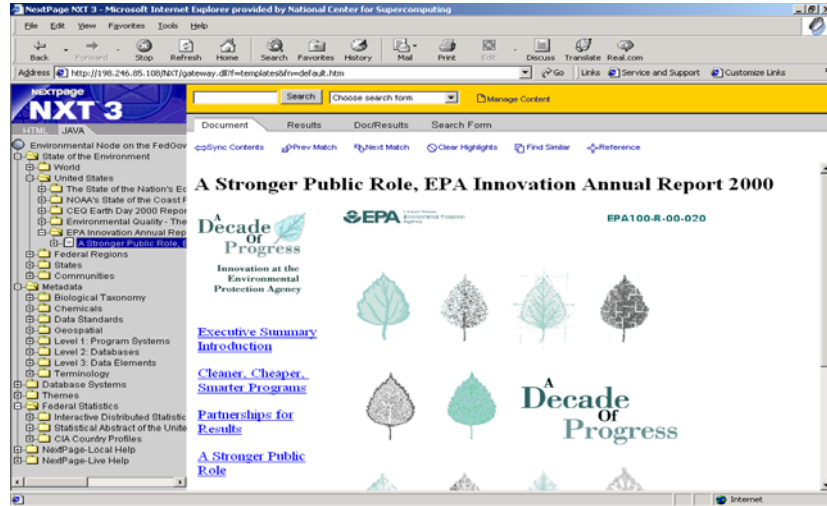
NextPage NXT 3 - Microsoft Internet Explorer provided by National Center for Supercomputing

File Edit View Favorites Tools Help

Back Forward Stop Refresh Home Search Favorites History Mail Print Edit Discuss Translate Real.com

Address http://198.246.85.108/NXT/gateway.dll?f=templates&fn=default.htm Go Links Service and Support Customize Links

NEXTPAGE NXT 3

HTML JAVA

Search Choose search form Manage Content

Document Results Doc/Results Search Form

Sync Contents Prev Match Next Match Clear Highlights Find Similar Reference

Environmental Node on the FedGov
State of the Environment
World
United States
The State of the Nation's Ec
NOAA's State of the Coast R
CEQ Earth Day 2000 Repor
Environmental Quality - The
EPA Innovation Annual Rep
A Stronger Public Role, E
Federal Regions
States
Communities
Metadata
Biological Taxonomy
Chemicals
Data Standards
Geospatial
Level 1: Program Systems
Level 2: Databases
Level 3: Data Elements
Terminology
Database Systems
Themes
Federal Statistics
Interactive Distributed Statistic
Statistical Abstract of the Unite
CIA Country Profiles
NextPage-Local Help
NextPage-Live Help

A Stronger Public Role, EPA Innovation Annual Report 2000

A Decade Of Progress

EPA United States Environmental Protection Agency

EPA100-R-00-020

Innovation at the Environmental Protection Agency

Executive Summary
Introduction

Cleaner, Cheaper, Smarter Programs

Partnerships for Results

A Stronger Public Role

A Decade Of Progress

Internet